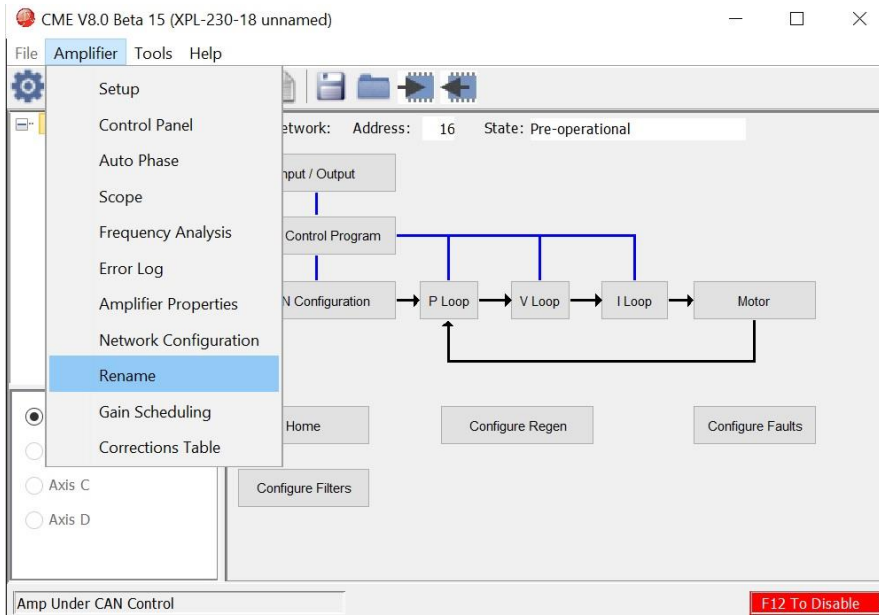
CME V8.0 Beta 15 (XPL-230-18 unnamed)

File Amplifier Tools Help

Setup
Control Panel
Auto Phase
Scope
Frequency Analysis
Error Log
Amplifier Properties
Network Configuration
Rename
Gain Scheduling
Corrections Table

etwork: Address: 16 State: Pre-operational

nput / Output

Control Program

N Configuration

P Loop

V Loop

I Loop

Motor

Home

Configure Regen

Configure Faults

Configure Filters

Axis C

Axis D

Amp Under CAN Control

F12 To Disable